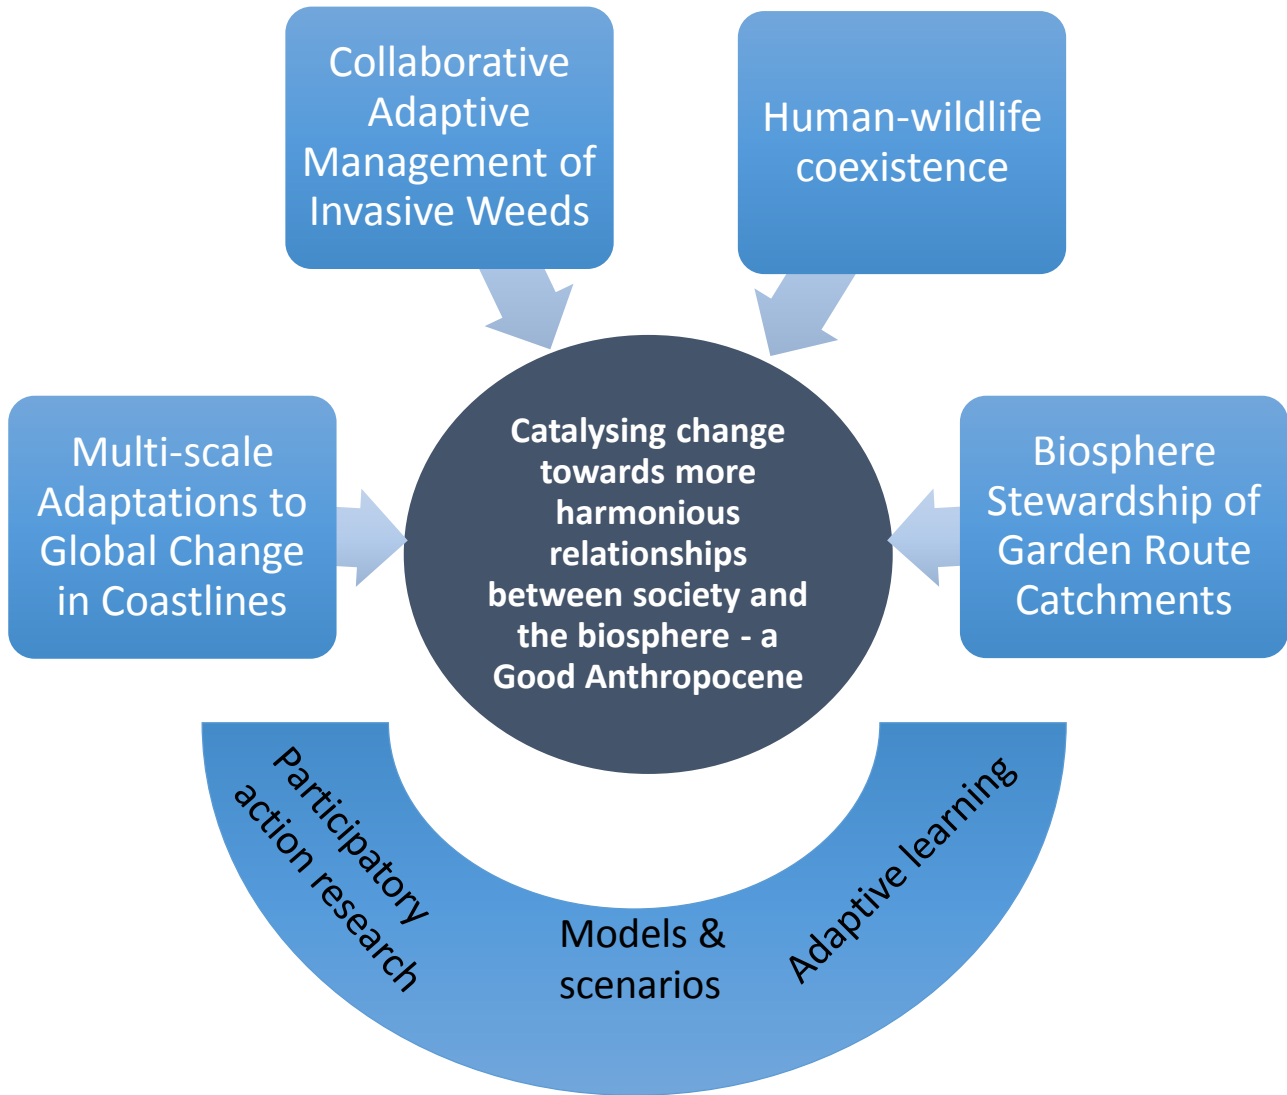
Collaborative Adaptive Management of Invasive Weeds

Human-wildlife coexistence

Multi-scale Adaptations to Global Change in Coastlines

Catalysing change towards more harmonious relationships between society and the biosphere - a Good Anthropocene

Biosphere Stewardship of Garden Route Catchments

Participatory action research

Models & scenarios

Adaptive learning